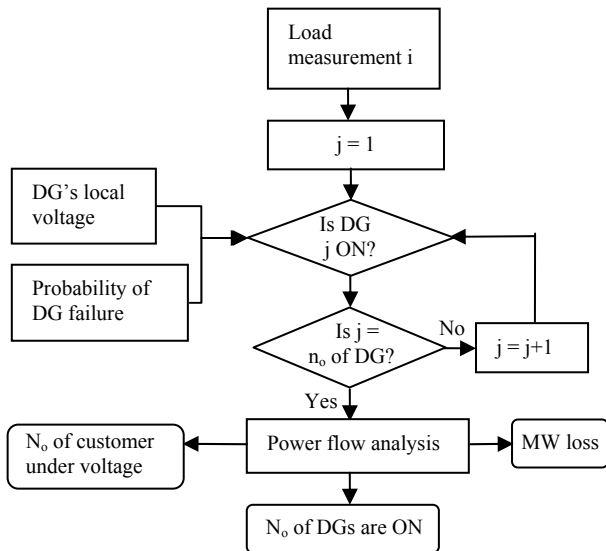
Load measurement i

j = 1

DG's local voltage

Probability of DG failure

Is DG j ON?

Is j = $n_o$ of DG?

No

$j = j+1$

Yes

$N_o$ of customer under voltage

Power flow analysis

MW loss

$N_o$ of DGs are ON